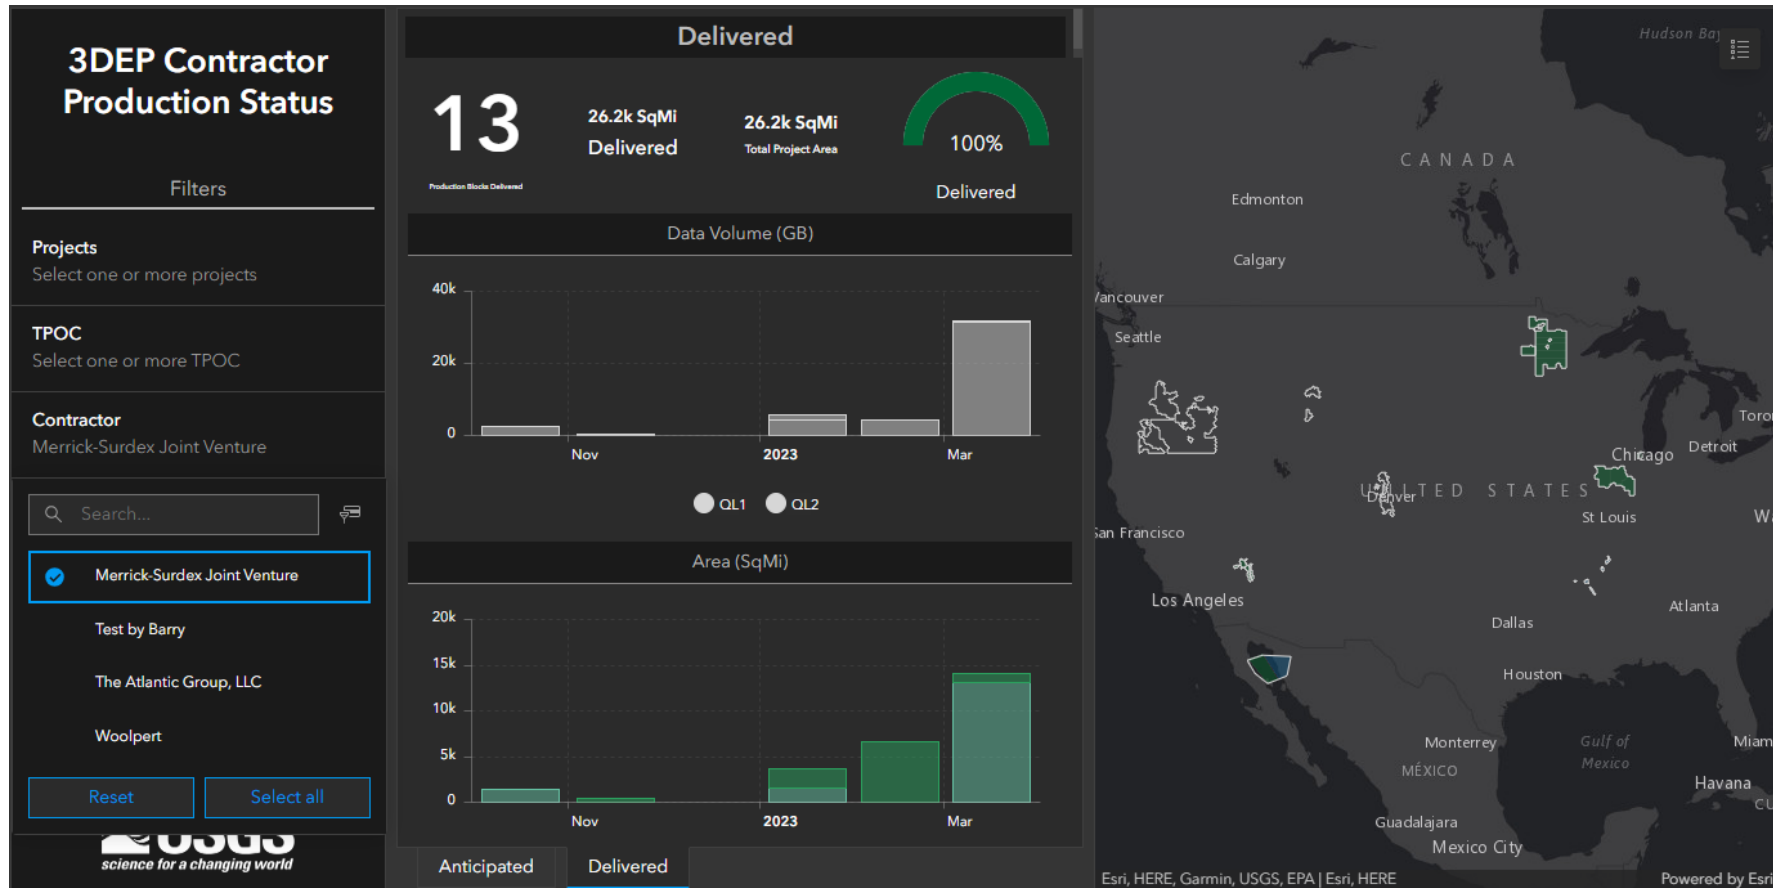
3DEP Contractor Production Status

Filters

Projects
Select one or more projects

TPOC
Select one or more TPOC

Contractor
Merrick-Surdex Joint Venture

Search...

Merrick-Surdex Joint Venture

Test by Barry

The Atlantic Group, LLC

Woolpert

Reset
Select all

USGS
science for a changing world

Delivered

13
Production Blocks Delivered

26.2k SqMi
Delivered

26.2k SqMi
Total Project Area

100%
Delivered

Data Volume (GB)

40k
20k
0
Nov
2023
Mar

QL1 QL2

Area (SqMi)

20k
15k
10k
5k
0
Nov
2023
Mar

Anticipated
Delivered

Hudson Bay
CANADA
Edmonton
Calgary
Vancouver
Seattle
Toro
Chicago
Detroit
UNITED STATES
Denver
St Louis
W
San Francisco
Los Angeles
Atlanta
Dallas
Houston
Monterrey
MÉXICO
Gulf of Mexico
Miam
Havana
CU
Guadalajara
Mexico City
Esri, HERE, Garmin, USGS, EPA | Esri, HERE
Powered by Esri